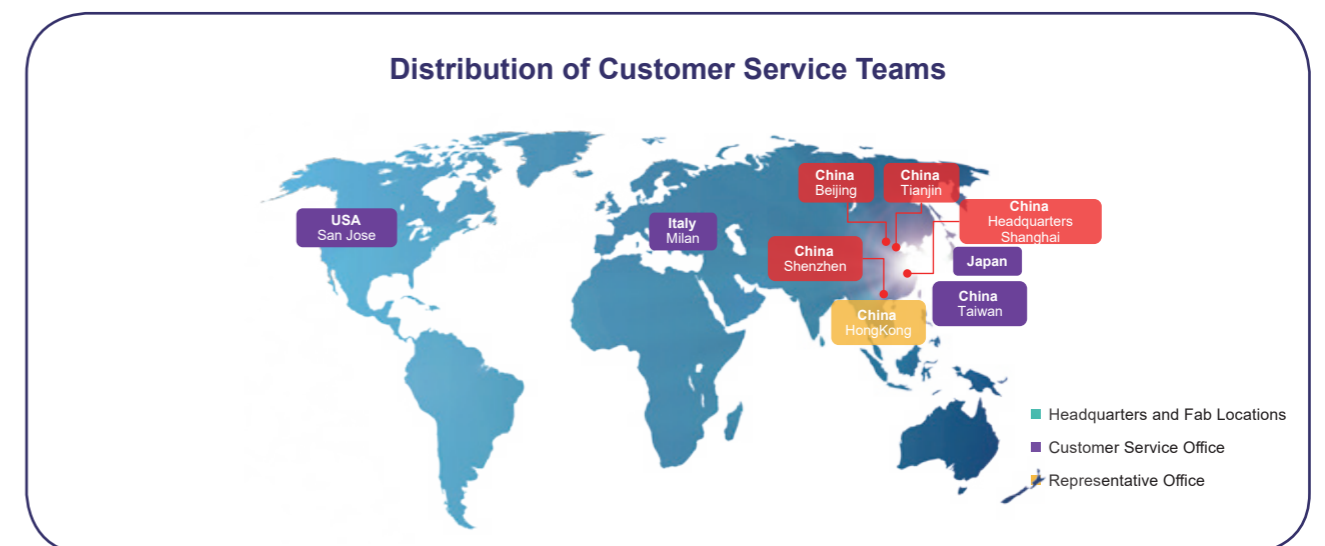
Distribution of Customer Service Teams

USA
San Jose

Italy
Milan

China
Beijing

China
Tianjin

China
Headquarters
Shanghai

China
Shenzhen

Japan

China
Taiwan

China
HongKong

Headquarters and Fab Locations
Customer Service Office
Representative Office